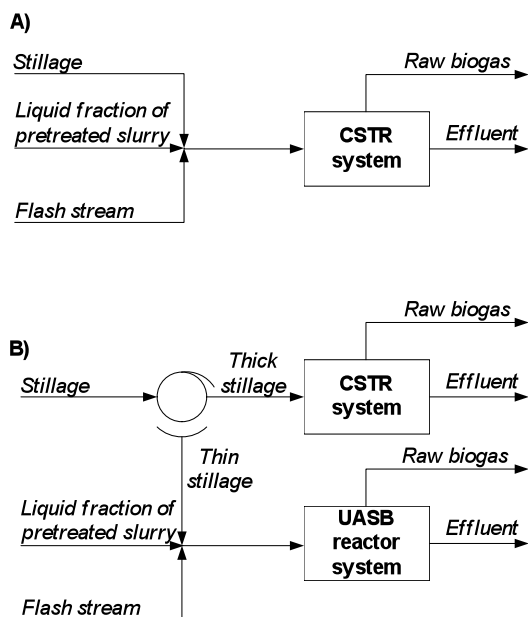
A)

Stillage

Liquid fraction of pretreated slurry

Flash stream

CSTR system

Raw biogas

Effluent

B)

Stillage

Thick stillage

CSTR system

Raw biogas

Effluent

Thin stillage

Liquid fraction of pretreated slurry

Flash stream

UASB reactor system

Raw biogas

Effluent